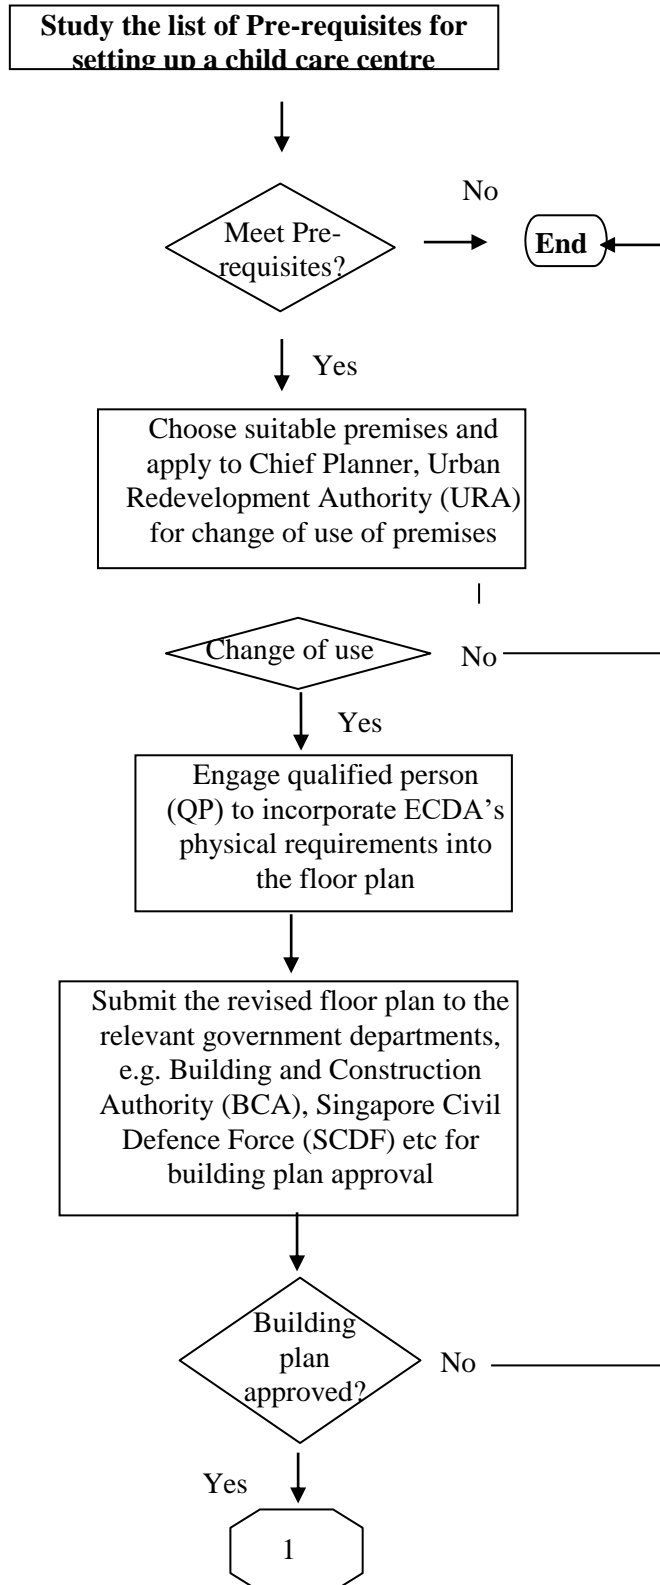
Study the list of Pre-requisites for setting up a child care centre

Meet Pre-requisites?

No

End

Yes

Choose suitable premises and apply to Chief Planner, Urban Redevelopment Authority (URA) for change of use of premises

Change of use

No

Yes

Engage qualified person (QP) to incorporate ECDA's physical requirements into the floor plan

Submit the revised floor plan to the relevant government departments, e.g. Building and Construction Authority (BCA), Singapore Civil Defence Force (SCDF) etc for building plan approval

Building plan approved?

No

Yes

1